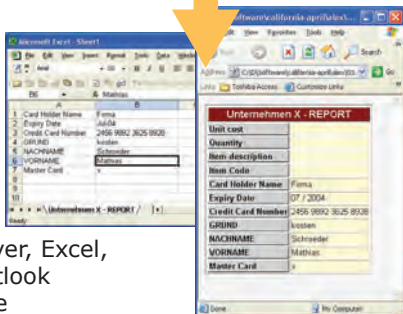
Microsoft Excel - Sheet1
File Edit View Insert Format Tools Data Window
Arial
B6 Mathias
A B
1 Card Holder Name Ferna
2 Expiry Date Jul-04
3 Credit Card Number 2456 9892 3625 8928
4 GRUND kosten
5 NACHNAME Schroeder
6 VORNAME Mathias
7 Master Card x
8
9
10
Unternehmen X - REPORT
Ready

ver, Excel,
tlook
e

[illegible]oftware\california-april\ele\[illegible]
File View Favorites Tools Help
Back Search
Address C:\D(software)\california-april\ele\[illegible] Go
Links Toshiba Access Customize Links

Unternehmen X - REPORT

| Unit cost | |
|---|---|
| Quantity | |
| Item description | |
| Item Code | |
| Card Holder Name | Ferna |
| Expiry Date | 07 / 2004 |
| Credit Card Number | 2456 9892 3625 8928 |
| GRUND | kosten |
| NACHNAME | Schroeder |
| VORNAME | Mathias |
| Master Card | x |

Done My Computer